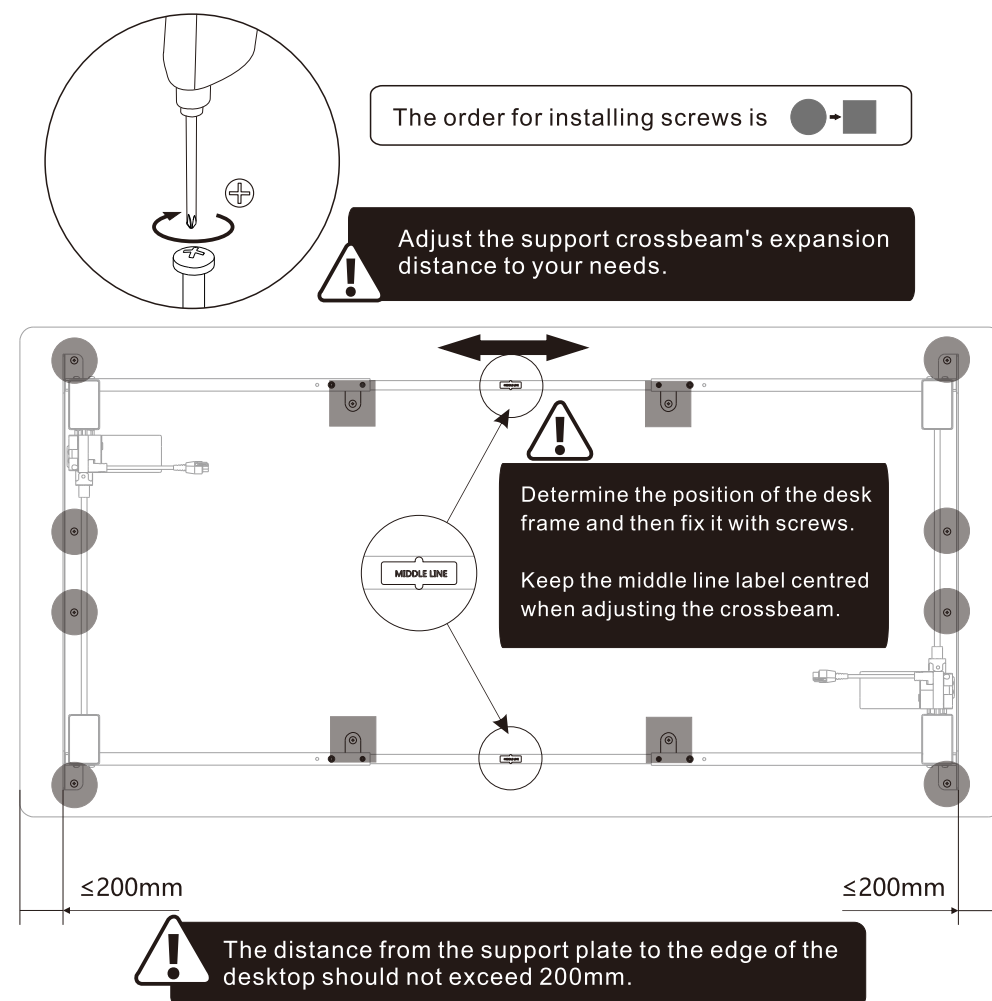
The order for installing screws is

Adjust the support crossbeam's expansion distance to your needs.

MIDDLE LINE

Determine the position of the desk frame and then fix it with screws.

Keep the middle line label centred when adjusting the crossbeam.

≤200mm

≤200mm

The distance from the support plate to the edge of the desktop should not exceed 200mm.